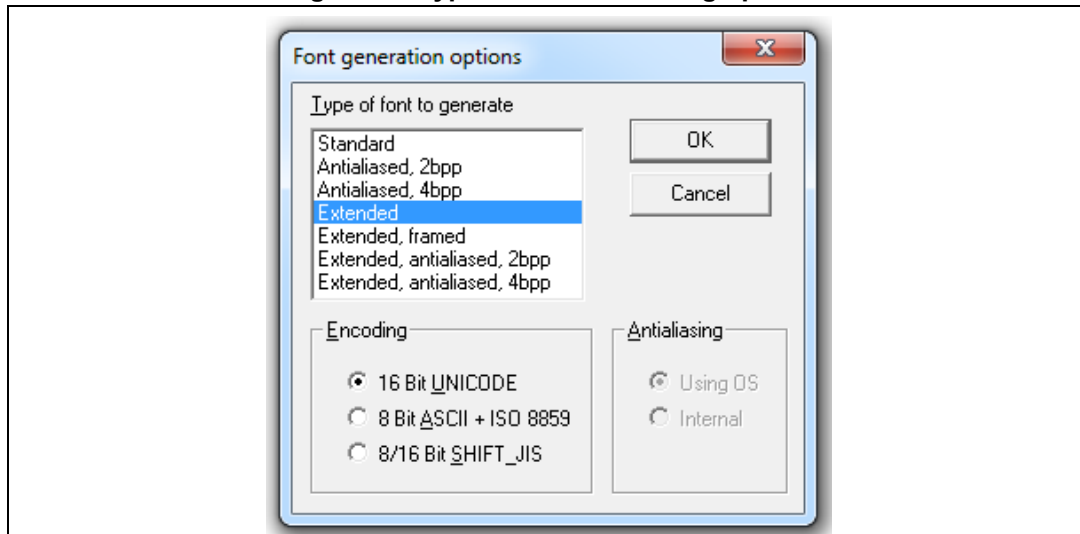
Font generation options

Type of font to generate

Standard
Antialiased, 2bpp
Antialiased, 4bpp
Extended
Extended, framed
Extended, antialiased, 2bpp
Extended, antialiased, 4bpp

OK

Cancel

Encoding

16 Bit UNICODE
8 Bit ASCII + ISO 8859
8/16 Bit SHIFT_JIS

Antialiasing

Using OS
Internal